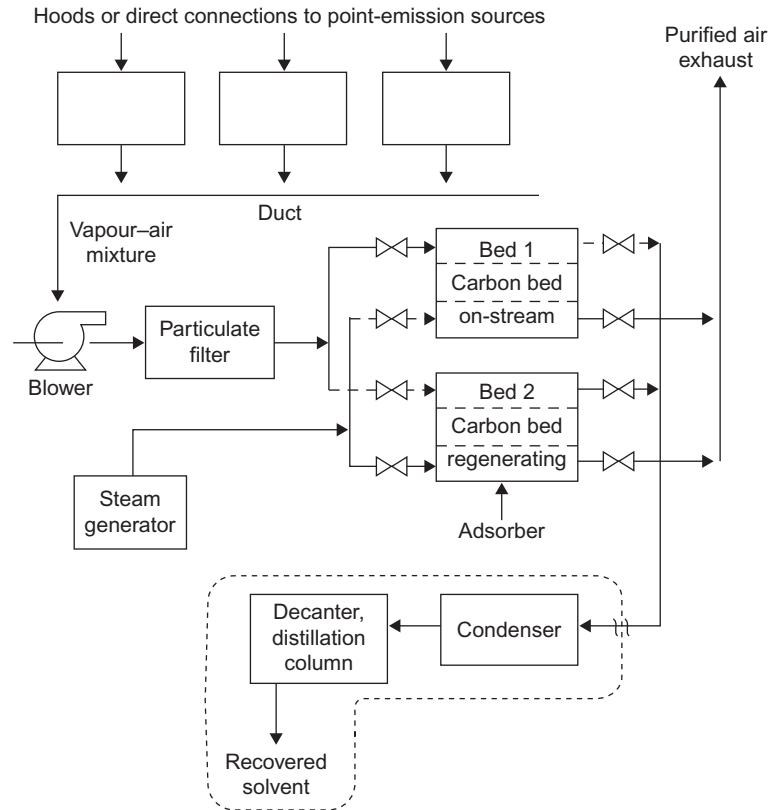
Hoods or direct connections to point-emission sources

Purified air exhaust

Duct

Vapour–air mixture

Blower

Particulate filter

Bed 1

Carbon bed

on-stream

Bed 2

Carbon bed

regenerating

Steam generator

Adsorber

Decanter, distillation column

Condenser

Recovered solvent